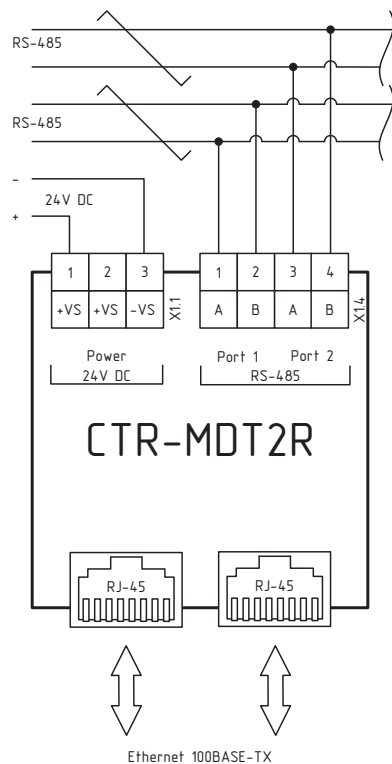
RS-485

RS-485

-

24V DC

+

| 1 | 2 | 3 |
|---|---|---|
| +VS | +VS | -VS |

X1.1

| 1 | 2 | 3 | 4 |
|---|---|---|---|
| A | B | A | B |

X1.4

Power
24V DC

Port 1 Port 2
RS-485

CTR-MDT2R

RJ-45

RJ-45

Ethernet 100BASE-TX